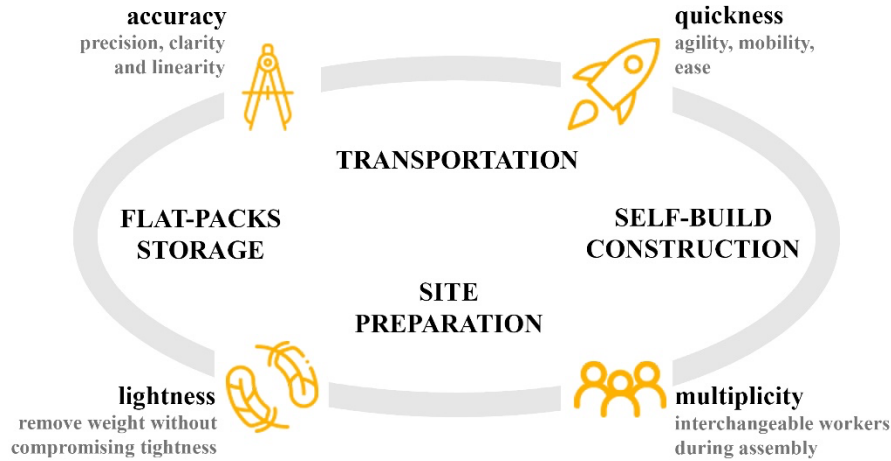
accuracy
precision, clarity and linearity

quickness
agility, mobility, ease

TRANSPORTATION

FLAT-PACKS STORAGE

SELF-BUILD CONSTRUCTION

SITE PREPARATION

lightness
remove weight without compromising tightness

multiplicity
interchangeable workers during assembly